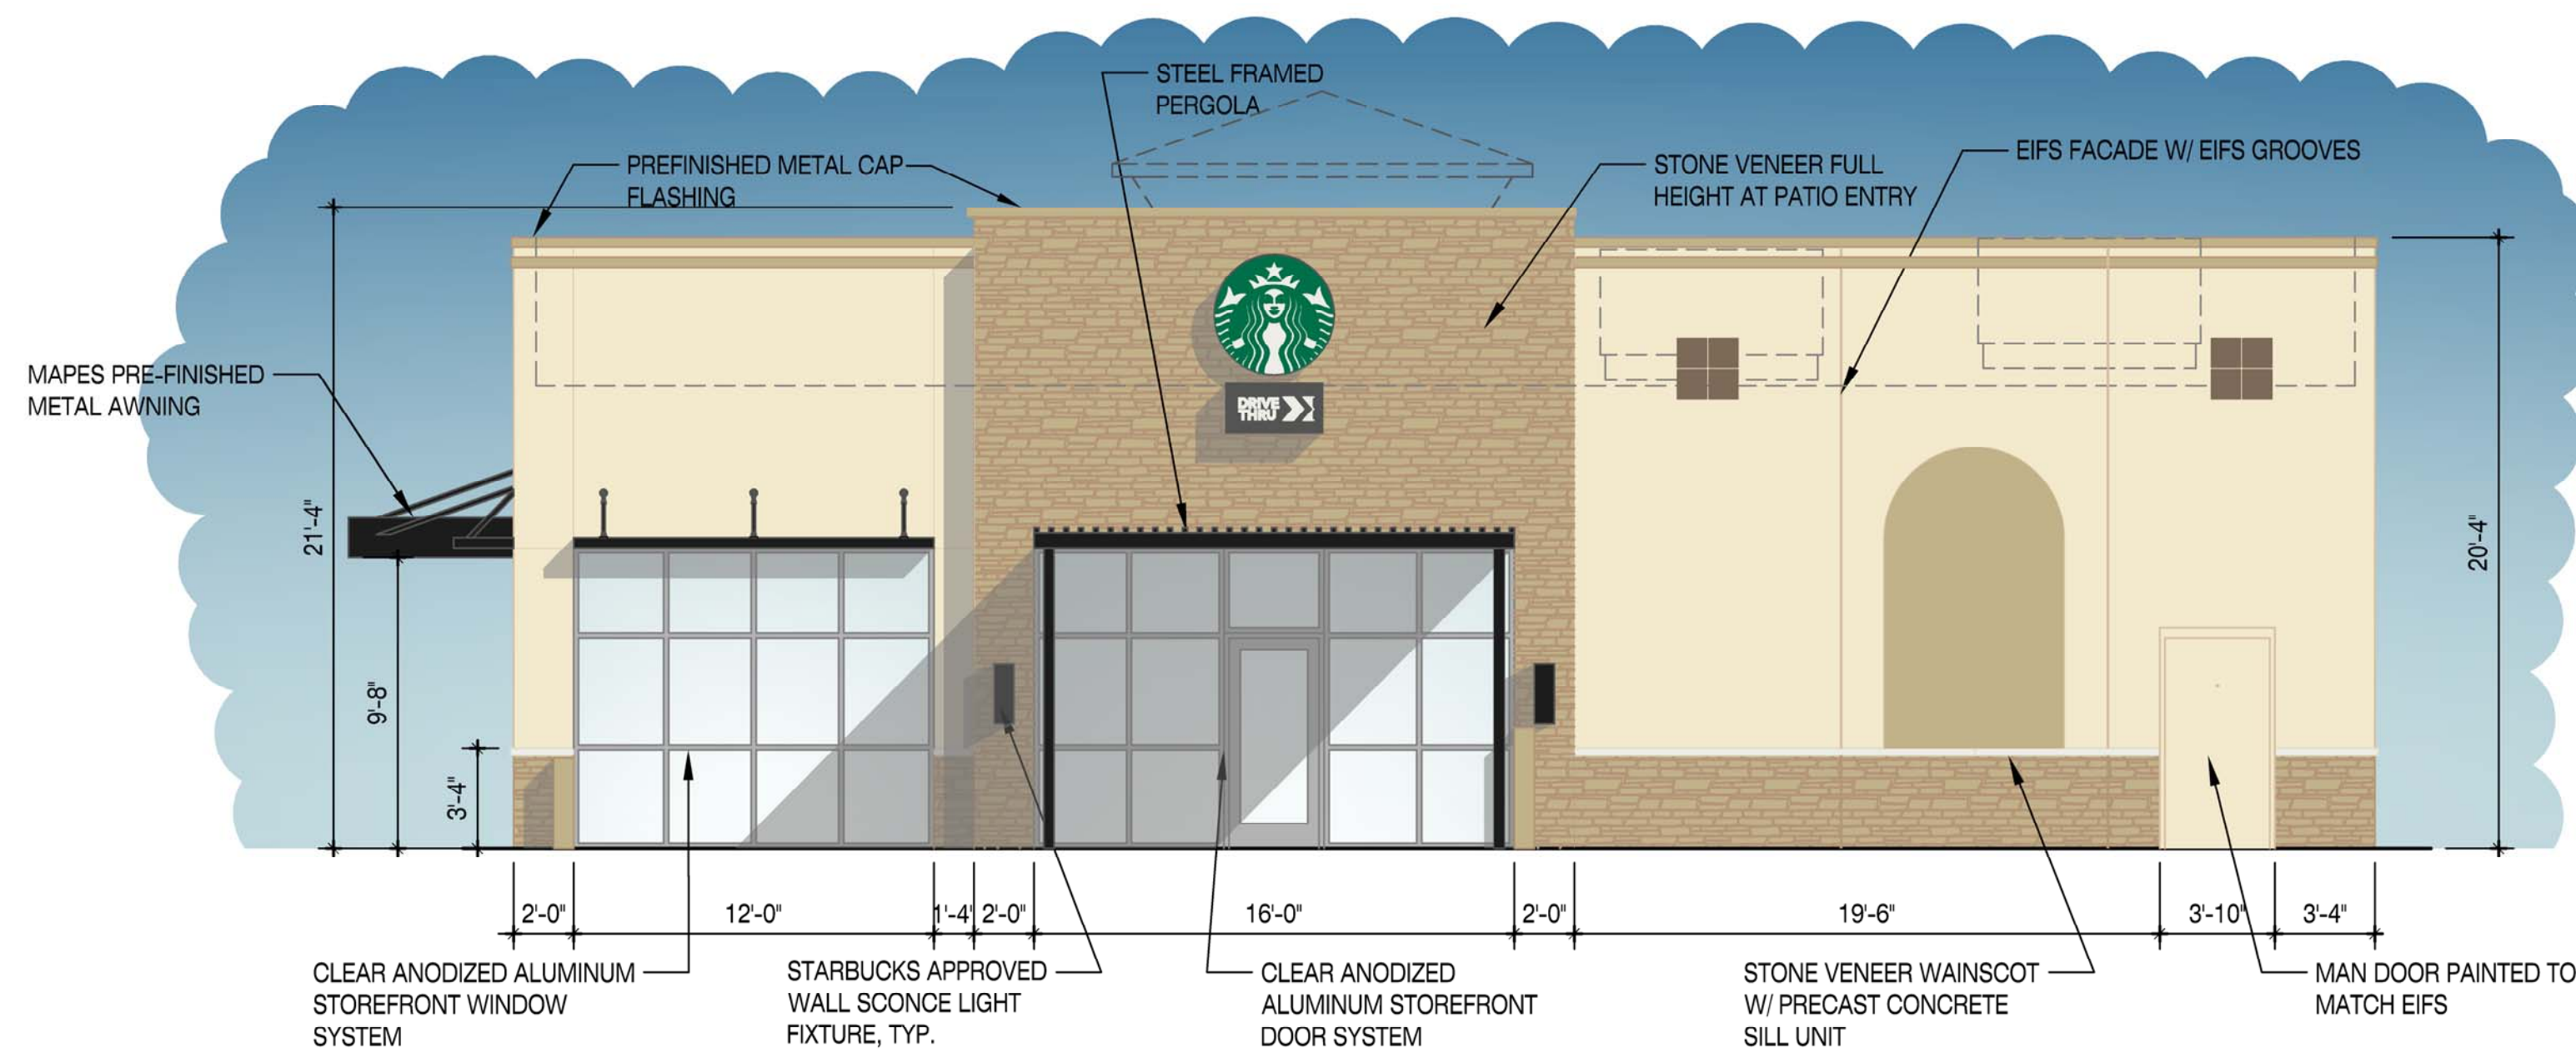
STEEL FRAMED PERGOLA

PREFINISHED METAL CAP FLASHING

STONE VENEER FULL HEIGHT AT PATIO ENTRY

EIFS FACADE W/ EIFS GROOVES

MAPES PRE-FINISHED METAL AWNING

DRIVE THRU

21'-4"

9'-8"

3'-4"

20'-4"

2'-0" 12'-0" 1'-4' 2'-0" 16'-0" 2'-0" 19'-6" 3'-10" 3'-4"

CLEAR ANODIZED ALUMINUM STOREFRONT WINDOW SYSTEM

STARBUCKS APPROVED WALL SCONCE LIGHT FIXTURE, TYP.

CLEAR ANODIZED ALUMINUM STOREFRONT DOOR SYSTEM

STONE VENEER WAINSCOT W/ PRECAST CONCRETE SILL UNIT

MAN DOOR PAINTED TO MATCH EIFS